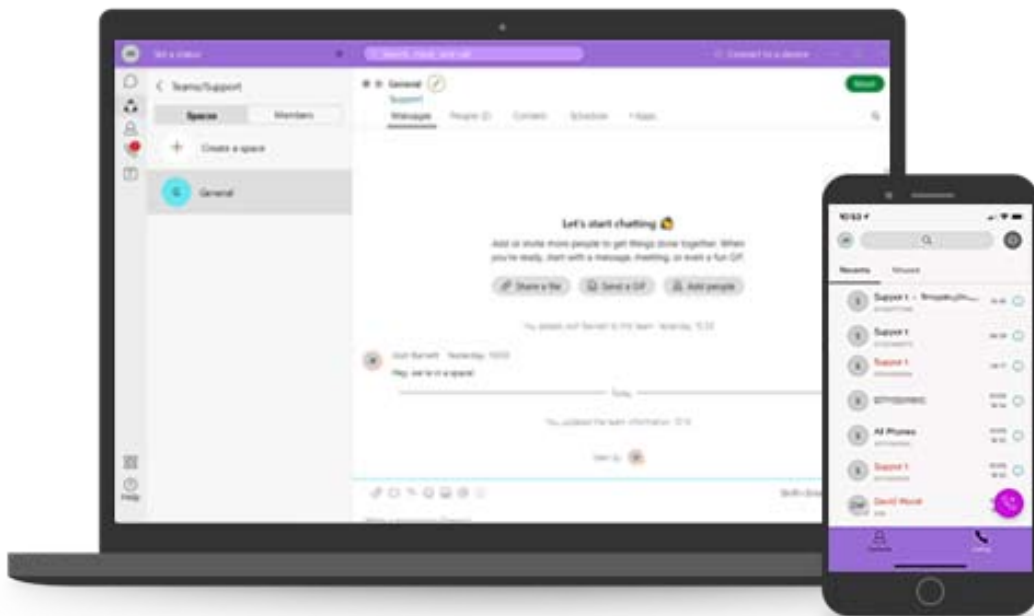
Set a status

Search, meet, and call

Connect to a device

Teams/Support

Spaces

Members

Create a space

General

General

Support

Meet

Messages

People (2)

Content

Schedule

+ Apps

Let's start chatting

Add or invite more people to get things done together. When you're ready, start with a message, meeting, or even a fun GIF.

Share a file

Send a GIF

Add people

Hey, we're in a space!

Today

Help

10:53

Recents

Missed

Support 1

Support 1

Support 1

All Phones

Support 1

David Wood